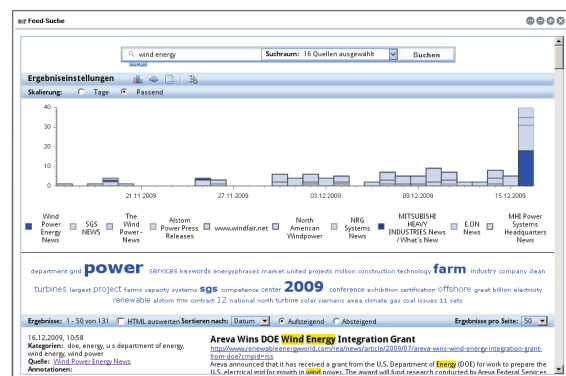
Feed-Suche

wind energy

Suchraum: 16 Quellen ausgewählt

Suchen

Ergebniseinstellungen

Skalierung: Tage Passend

40
35
30
25
20
15
10
5
0

21.11.2009
27.11.2009
03.12.2009
09.12.2009
15.12.2009

Wind Power Energy News
SGS NEWS
The Wind Power News
Alstom Power Press Releases
www.windfair.net
North American Windpower
NRG Systems News
MITSUBISHI HEAVY INDUSTRIES News / What's New
E.ON News
MHI Power Systems Headquarters News

department grid power services keywords energyphrases market united projects million construction technology farm industry company clean turbines largest project farms capacity systems sgs competence center 2009 conference exhibition certification offshore great billion electricity renewable alstom mw contract 12 national north turbine solar siemens awea climate gas coal issues 11 sets

Ergebnisse: 1 - 50 von 131 HTML auswerten Sortieren nach: Datum Aufsteigend Absteigend Ergebnisse pro Seite: 50

16.12.2009, 10:58
Kategorien: doe, energy, u s department of energy, wind energy, wind power
Quelle: Wind Power Energy News
Annotationen:

Areva Wins DOE Wind Energy Integration Grant
http://www.renewableenergyworld.com/rea/news/article/2009/07/areva-wins-wind-energy-integration-grant-from-doe?cmpid=rss
Areva announced that it has received a grant from the U.S. Department of Energy (DOE) for work to prepare the U.S. electrical grid for growth in wind power. The award will fund research conducted by Areva Federal Services